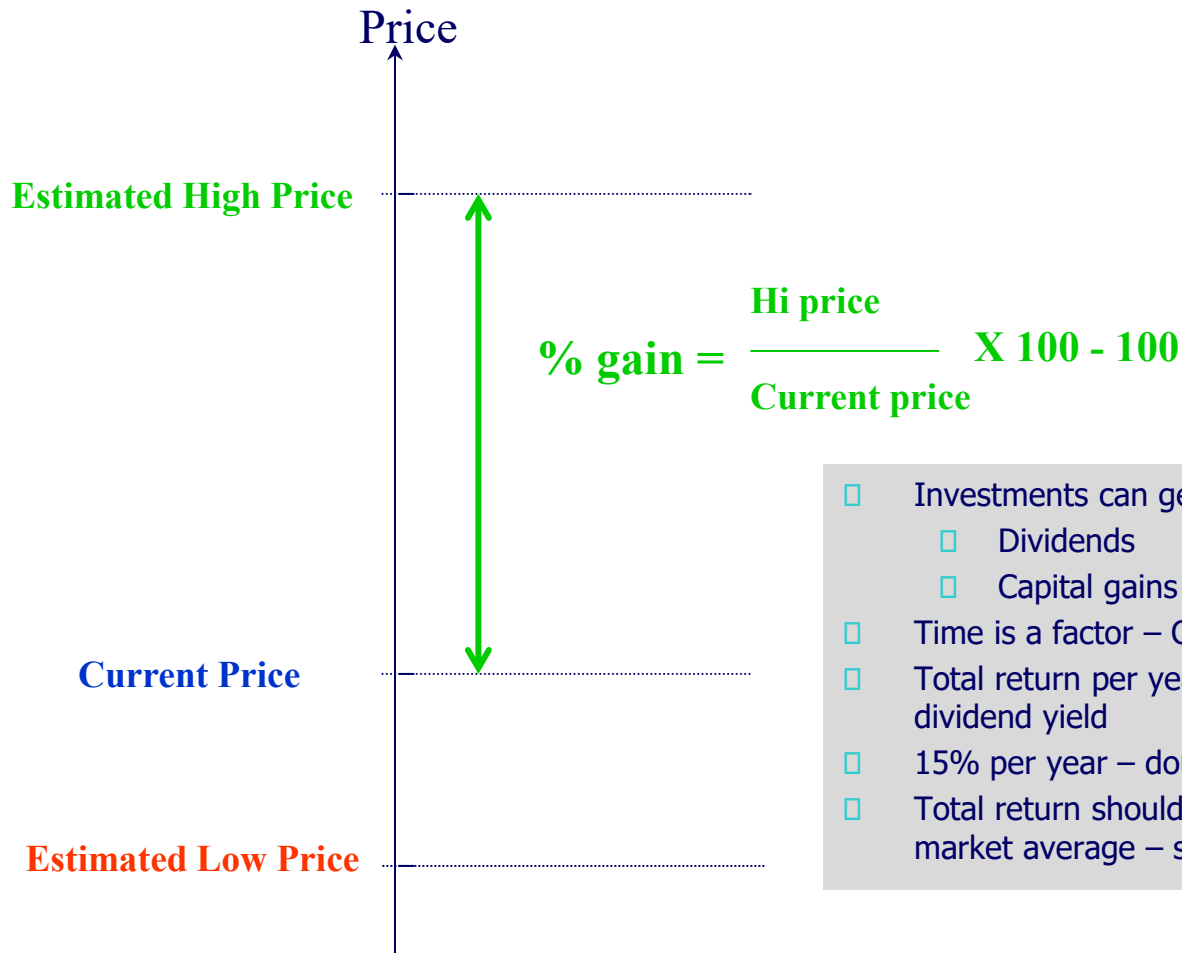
Price

Estimated High Price

% gain = $\frac{\text{Hi price}}{\text{Current price}}$ X 100 - 100

Current Price

Estimated Low Price

Investments can ge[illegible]

Dividends

Capital gains

Time is a factor – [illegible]

Total return per ye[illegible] dividend yield

15% per year – do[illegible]

Total return should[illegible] market average – s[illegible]